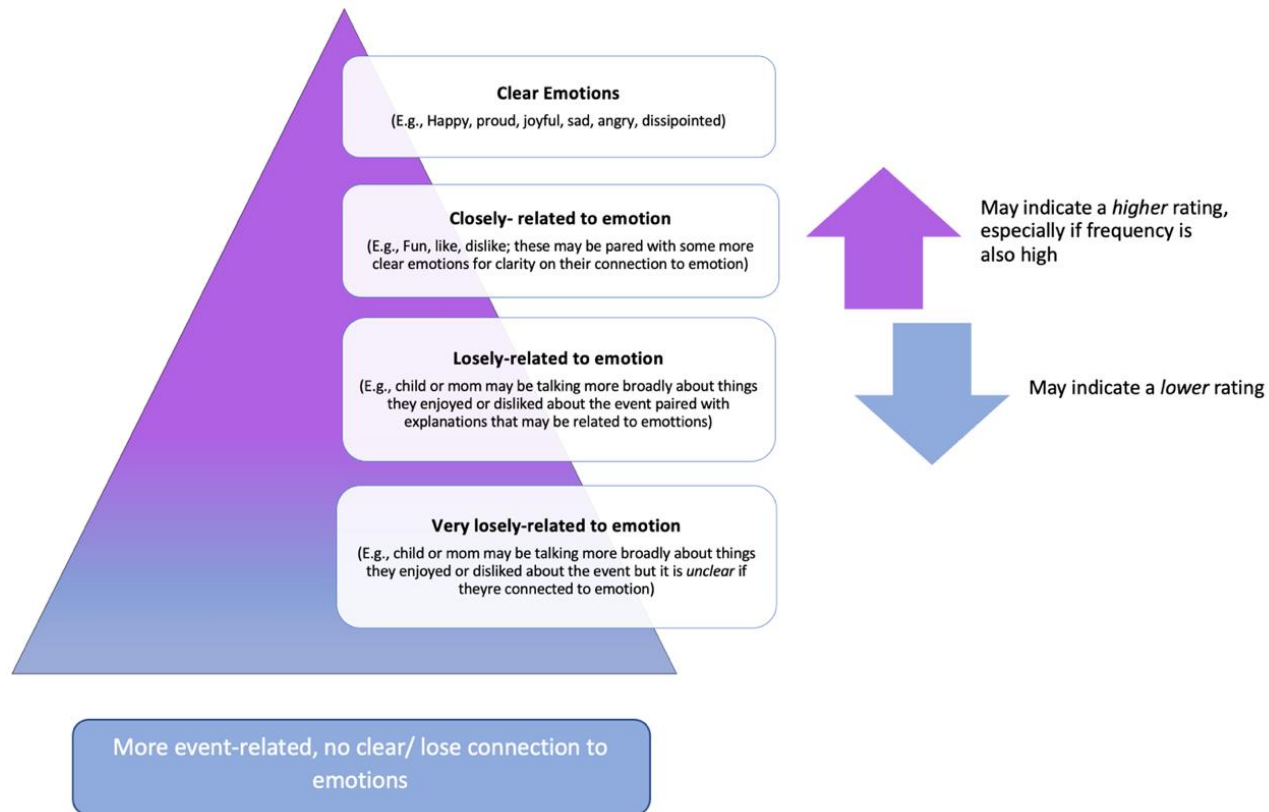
**Clear Emotions**
(E.g., Happy, proud, joyful, sad, angry, dissipointed)

**Closely- related to emotion**
(E.g., Fun, like, dislike; these may be pared with some more clear emotions for clarity on their connection to emotion)

**Losely-related to emotion**
(E.g., child or mom may be talking more broadly about things they enjoyed or disliked about the event paired with explanations that may be related to emottions)

**Very losely-related to emotion**
(E.g., child or mom may be talking more broadly about things they enjoyed or disliked about the event but it is *unclear* if theyre connected to emotion)

May indicate a *higher* rating, especially if frequency is also high

May indicate a *lower* rating

More event-related, no clear/ lose connection to emotions